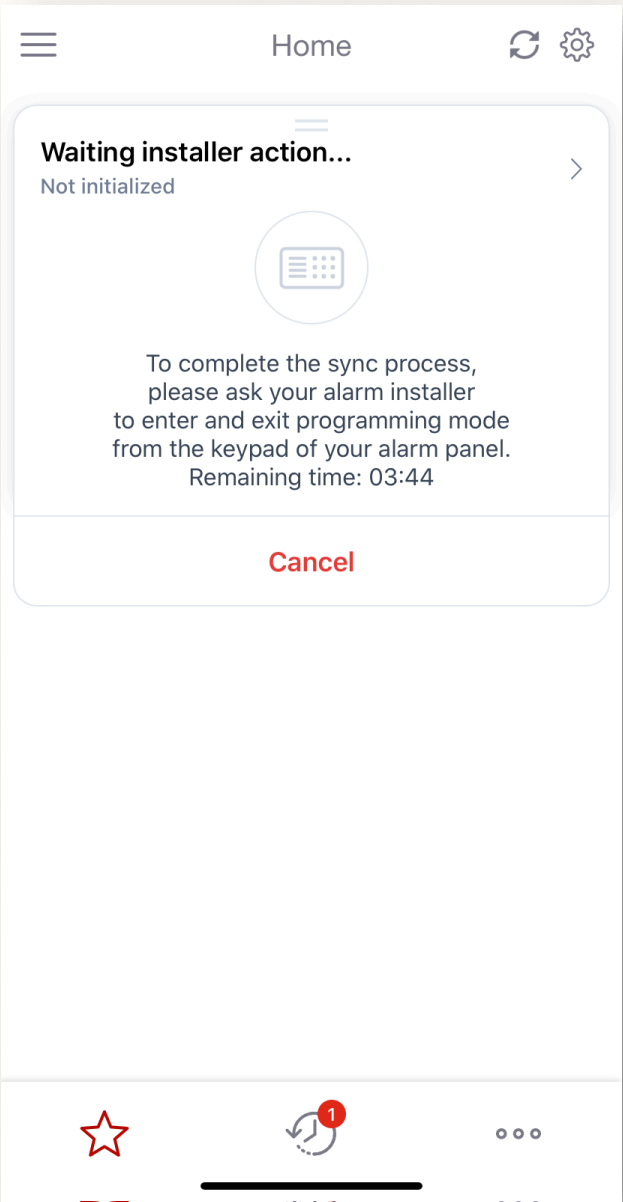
Home

Waiting installer action...
Not initialized

To complete the sync process, please ask your alarm installer to enter and exit programming mode from the keypad of your alarm panel. Remaining time: 03:44

Cancel

1